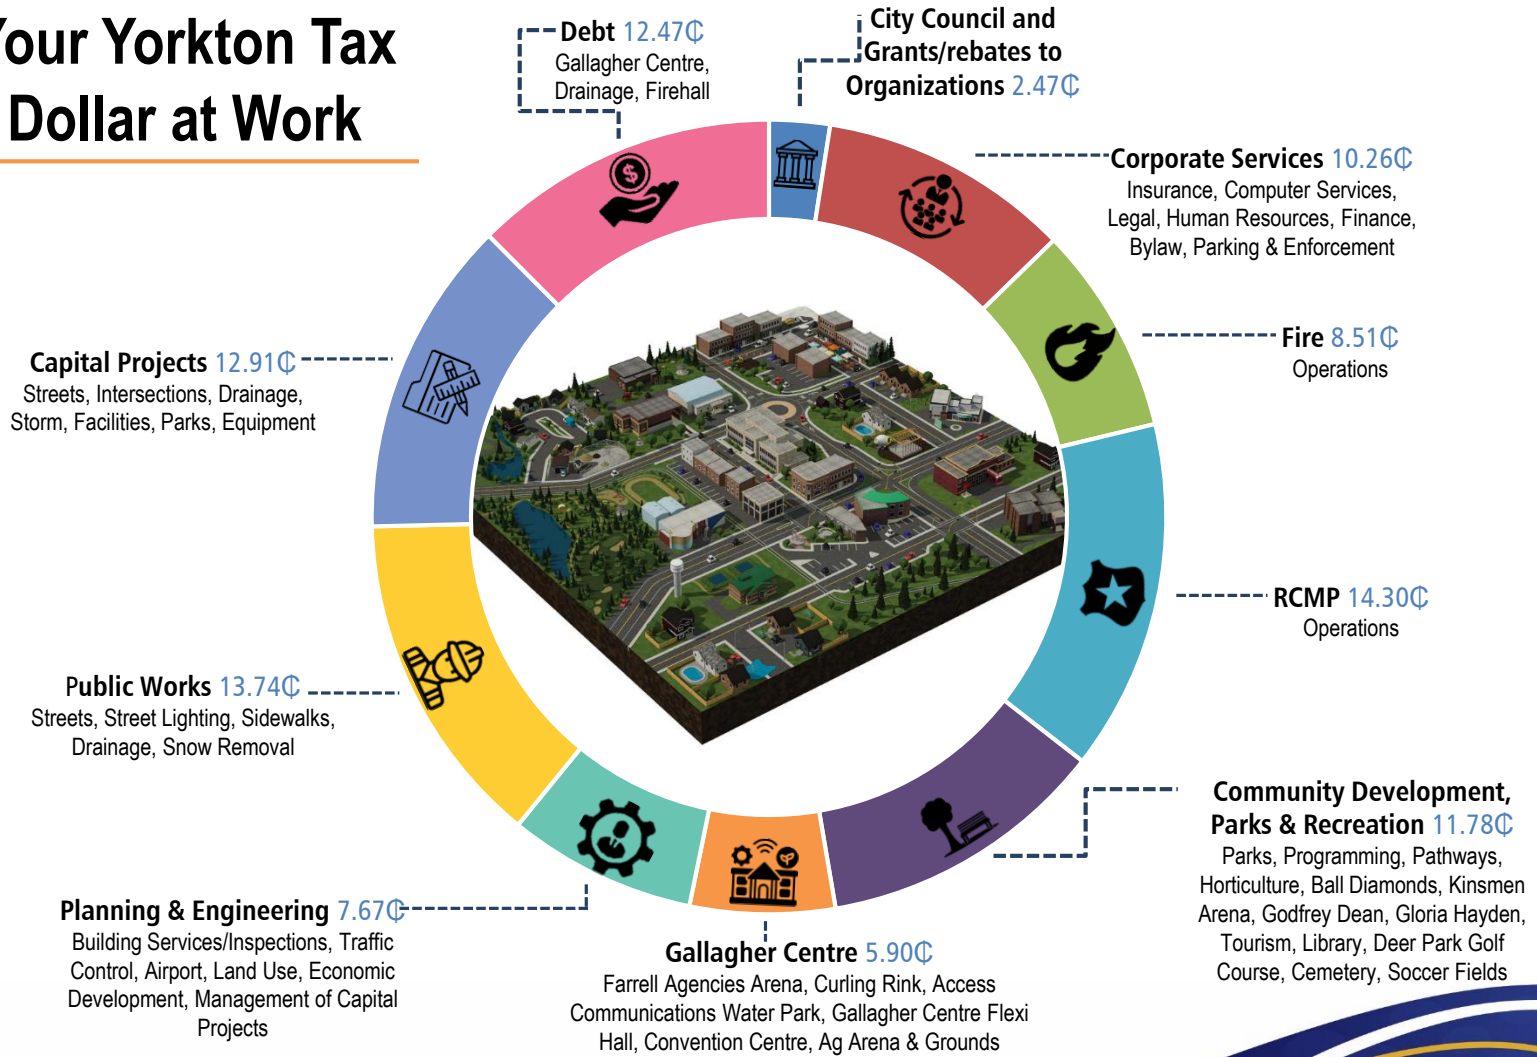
our Yorkton Tax Dollar at Work

Debt 12.47₵
Gallagher Centre, Drainage, Firehall

City Council and Grants/rebates to Organizations 2.47₵

Corporate Services 10.26₵
Insurance, Computer Services, Legal, Human Resources, Finance, Bylaw, Parking & Enforcement

Fire 8.51₵
Operations

RCMP 14.30₵
Operations

Community Development, Parks & Recreation 11.78₵
Parks, Programming, Pathways, Horticulture, Ball Diamonds, Kinsmen Arena, Godfrey Dean, Gloria Hayden, Tourism, Library, Deer Park Golf Course, Cemetery, Soccer Fields

Gallagher Centre 5.90₵
Farrell Agencies Arena, Curling Rink, Access Communications Water Park, Gallagher Centre Flexi Hall, Convention Centre, Ag Arena & Grounds

Planning & Engineering 7.67₵
Building Services/Inspections, Traffic Control, Airport, Land Use, Economic Development, Management of Capital Projects

Public Works 13.74₵
Streets, Street Lighting, Sidewalks, Drainage, Snow Removal

Capital Projects 12.91₵
Streets, Intersections, Drainage, Storm, Facilities, Parks, Equipment